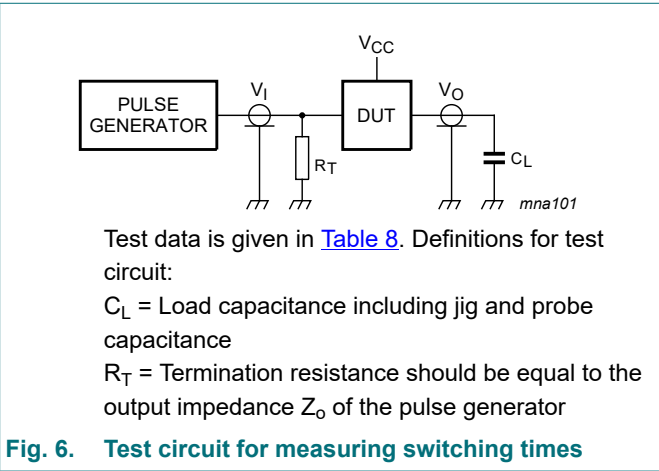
$V_{CC}$

PULSE GENERATOR

$V_I$

DUT

$V_O$

$R_T$

$C_L$

mna101

Test data is given in Table 8. Definitions for test circuit:

$C_L$ = Load capacitance including jig and probe capacitance

$R_T$ = Termination resistance should be equal to the output impedance $Z_o$ of the pulse generator

Fig. 6. Test circuit for measuring switching times